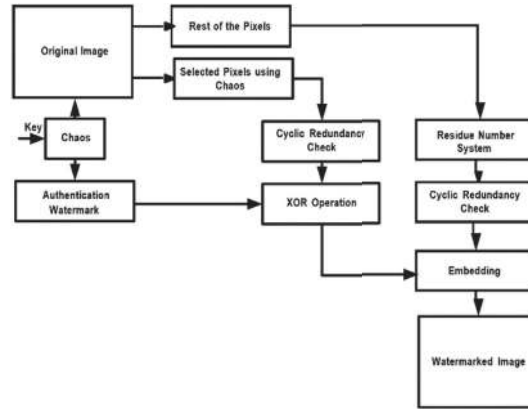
Original Image

Rest of the Pixels

Selected Pixels using Chaos

Key

Chaos

Cyclic Redundancr Check

Residue Number System

Authentication Watermark

XOR Operation

Cyclic Redundancy Check

Embedding

Watermarked Image